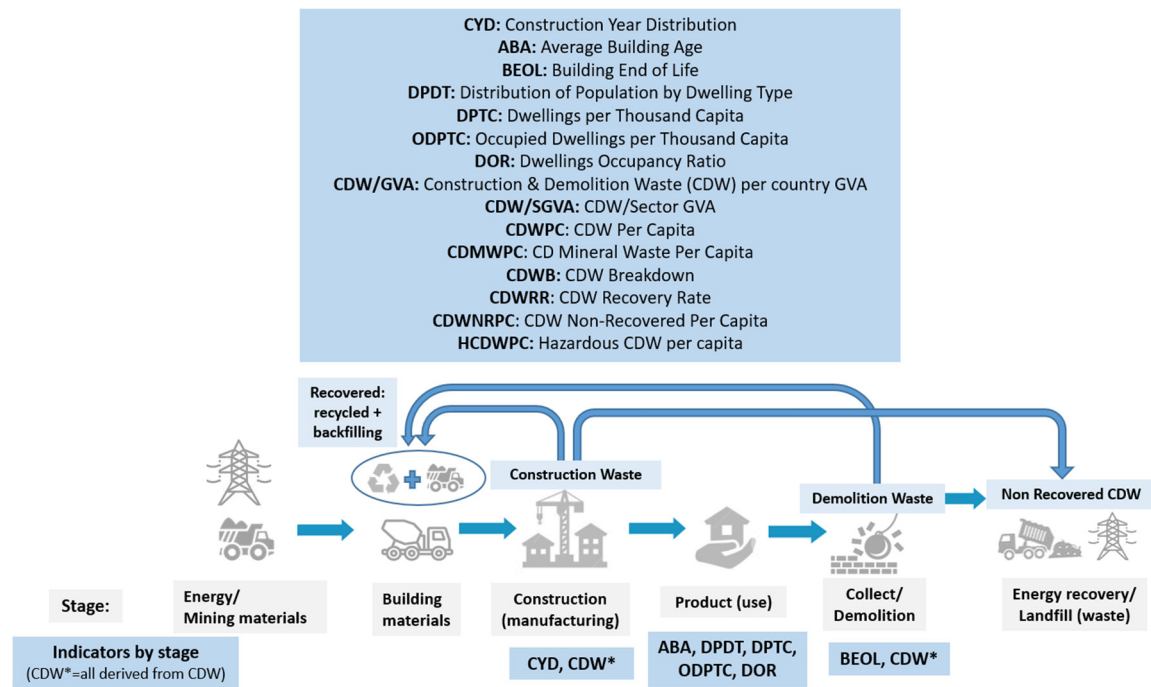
**CYD:** Construction Year Distribution
**ABA:** Average Building Age
**BEOL:** Building End of Life
**DPDT:** Distribution of Population by Dwelling Type
**DPTC:** Dwellings per Thousand Capita
**ODPTC:** Occupied Dwellings per Thousand Capita
**DOR:** Dwellings Occupancy Ratio
**CDW/GVA:** Construction & Demolition Waste (CDW) per country GVA
**CDW/SGVA:** CDW/Sector GVA
**CDWPC:** CDW Per Capita
**CDMWPC:** CD Mineral Waste Per Capita
**CDWB:** CDW Breakdown
**CDWRR:** CDW Recovery Rate
**CDWNRPC:** CDW Non-Recovered Per Capita
**HCDWPC:** Hazardous CDW per capita

Recovered: recycled + backfilling

Construction Waste

Demolition Waste

Non Recovered CDW

Stage:

Energy/ Mining materials

Building materials

Construction (manufacturing)

Product (use)

Collect/ Demolition

Energy recovery/ Landfill (waste)

Indicators by stage
(CDW*=all derived from CDW)

CYD, CDW*

ABA, DPDT, DPTC, ODPTC, DOR

BEOL, CDW*